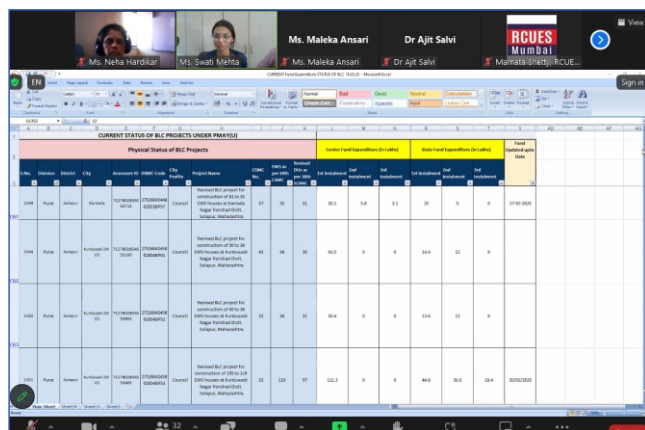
Ms. Neha Hardikar

Ms. Swati Mehta

Ms. Maleka Ansari

Ms. Maleka Ansari

Dr Ajit Salvi

Dr Ajit Salvi

RCUES Mumbai

Mamata Shetty, RCUE...

View

CURRENT Fund Expenditure STATUS OF BLC 15.03.21 - Microsoft Excel

Sign in

Normal | Bad | Good | Neutral | Calculation
Check Cell | Explanatory | Hyperlink | Input | Linked Cell

CURRENT STATUS OF BLC PROJECTS UNDER PMAY(U)

Physical Status of BLC Projects

Centre Fund Expenditure (In Lakhs)

State Fund Expenditure (In Lakhs)

| S.No. | Division | District | City | Annexure ID | CSMC Code | City Profile | Project Name | CSMC No. | DWS as per GRh | Revised DUs as per GRh | 1st Instalment | 2nd Instalment | 3rd Instalment | 1st Instalment | 2nd Instalment | 3rd Instalment | Fund Updated upto Date |
|---|---|---|---|---|---|---|---|---|---|---|---|---|---|---|---|---|---|
| 1348 | Pune | Solapur | Karmala | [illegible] | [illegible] | Council | Revised BLC project for construction of 82 to 55 DWS houses at Karmala Nagar Parishad Distt. Solapur, Maharashtra | 37 | 23 | 55 | 30.1 | 5.8 | 3.1 | 29 | 0 | 0 | 27-02-2020 |
| 1349 | Pune | Solapur | Kurduwadi (M Cl) | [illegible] | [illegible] | Council | Revised BLC project for construction of 36 to 36 DWS houses at Kurduwadi Nagar Parishad Distt. Solapur, Maharashtra | 43 | 36 | 36 | 43.5 | 0 | 0 | 14.4 | 12 | 0 | |
| 1350 | Pune | Solapur | Kurduwadi (M Cl) | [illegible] | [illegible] | Council | Revised BLC project for construction of 40 to 36 DWS houses at Kurduwadi Nagar Parishad Distt. Solapur, Maharashtra | 52 | 36 | 36 | 30.6 | 0 | 0 | 13.6 | 12 | 0 | |
| 1351 | Pune | Solapur | Kurduwadi (M Cl) | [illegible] | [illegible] | Council | Revised BLC project for construction of 185 to 120 DWS houses at Kurduwadi Nagar Parishad Distt. Solapur, Maharashtra | 52 | 123 | 97 | 111.3 | 0 | 0 | 44.0 | 36.8 | 18.4 | 20/02/2021 |

Main Sheet | Sheet1 | Sheet2 | Sheet3

32